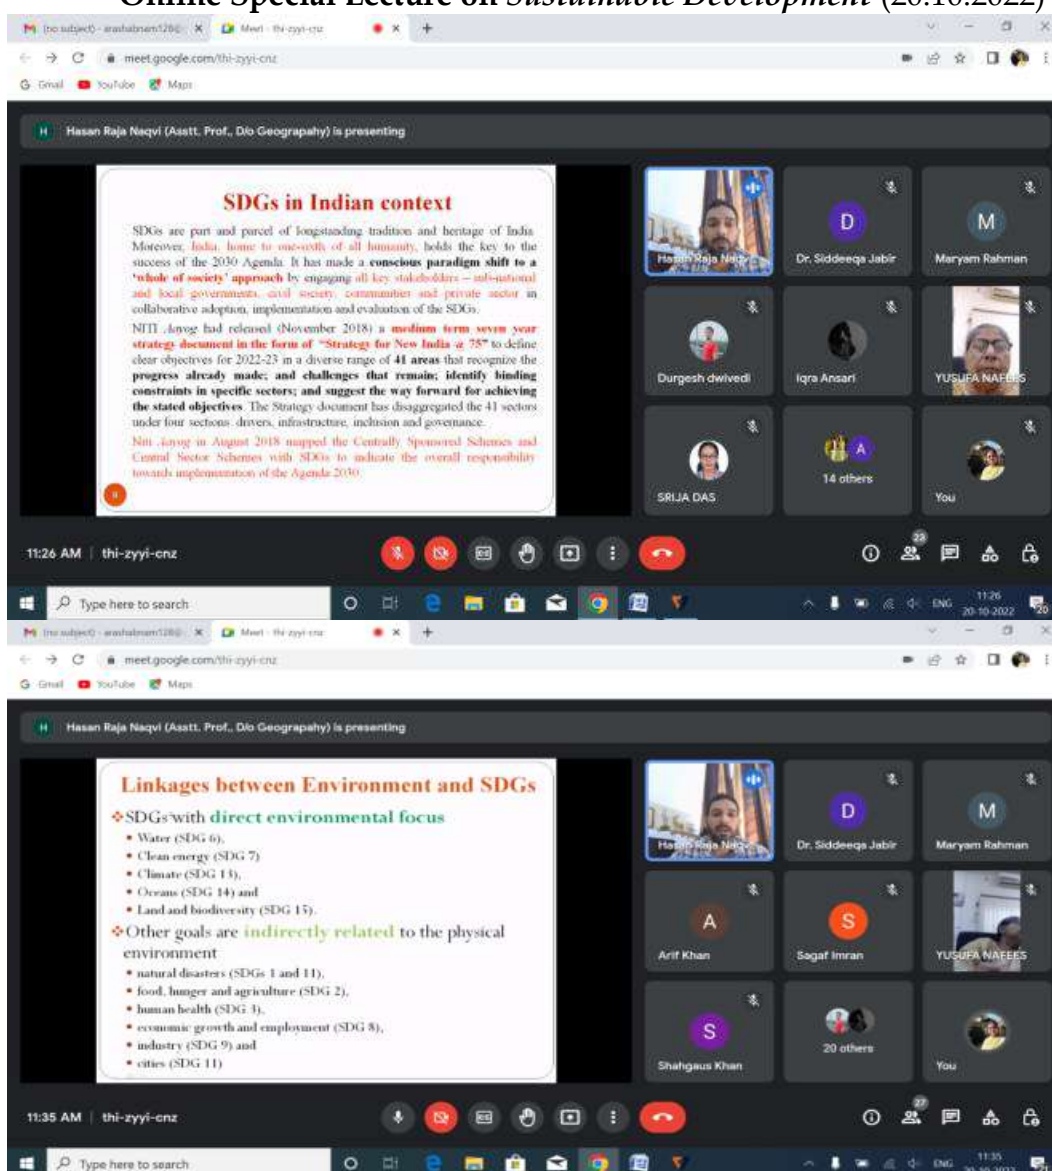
Online Special Lecture on Sustainable Development (20.10.2022)

(no subject) - arashabnam1280 ×   Meet - thi-zyyi-cnz ×   +

meet.google.com/thi-zyyi-cnz

Gmail   YouTube   Maps

H   Hasan Raja Naqvi (Asstt. Prof., D/o Geograpahy) is presenting

SDGs in Indian context

SDGs are part and parcel of longstanding tradition and heritage of India. Moreover, India, home to one-sixth of all humanity, holds the key to the success of the 2030 Agenda. It has made a conscious paradigm shift to a 'whole of society' approach by engaging all key stakeholders – sub-national and local governments, civil society, communities and private sector in collaborative adoption, implementation and evaluation of the SDGs.

NITI Aayog had released (November 2018) a medium term seven year strategy document in the form of "Strategy for New India @ 75" to define clear objectives for 2022-23 in a diverse range of 41 areas that recognize the progress already made; and challenges that remain; identify binding constraints in specific sectors; and suggest the way forward for achieving the stated objectives. The Strategy document has disaggregated the 41 sectors under four sections: drivers, infrastructure, inclusion and governance.

Niti Aayog in August 2018 mapped the Centrally Sponsored Schemes and Central Sector Schemes with SDGs to indicate the overall responsibility towards implementation of the Agenda 2030.

Hasan Raja Naqvi   D   Dr. Siddeeqa Jabir   M   Maryam Rahman

Durgesh dwivedi   Iqra Ansari   YUSUFA NAFEES

SRIJA DAS   A   14 others   You

11:26 AM | thi-zyyi-cnz

23

Type here to search

ENG   11:26   20-10-2022

(no subject) - arashabnam1280 ×   Meet - thi-zyyi-cnz ×   +

meet.google.com/thi-zyyi-cnz

Gmail   YouTube   Maps

H   Hasan Raja Naqvi (Asstt. Prof., D/o Geograpahy) is presenting

Linkages between Environment and SDGs

❖SDGs with direct environmental focus
• Water (SDG 6),
• Clean energy (SDG 7)
• Climate (SDG 13),
• Oceans (SDG 14) and
• Land and biodiversity (SDG 15).

❖Other goals are indirectly related to the physical environment
• natural disasters (SDGs 1 and 11),
• food, hunger and agriculture (SDG 2),
• human health (SDG 3),
• economic growth and employment (SDG 8),
• industry (SDG 9) and
• cities (SDG 11)

Hasan Raja Naqvi   D   Dr. Siddeeqa Jabir   M   Maryam Rahman

A   Arif Khan   S   Sagaf Imran   YUSUFA NAFEES

S   Shahgaus Khan   20 others   You

11:35 AM | thi-zyyi-cnz

27

Type here to search

ENG   11:35   20-10-2022